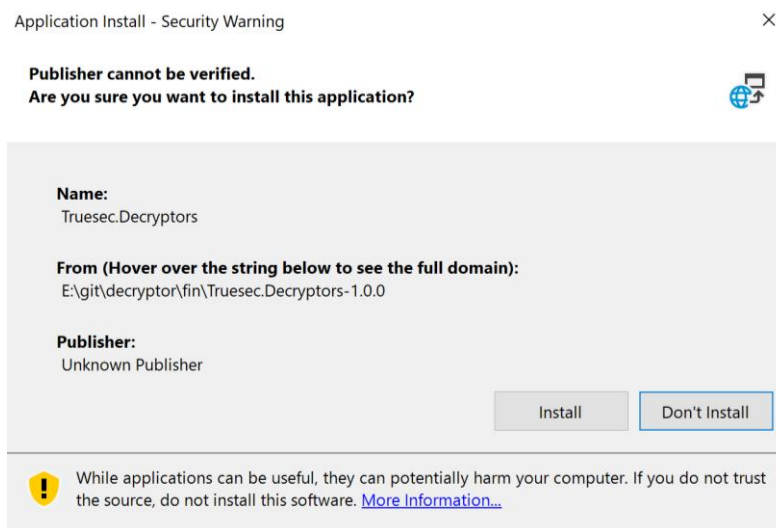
Application Install - Security Warning

×

Publisher cannot be verified.
Are you sure you want to install this application?

Name:
Truesec.Decryptors

From (Hover over the string below to see the full domain):
E:\git\decryptor\fin\Truesec.Decryptors-1.0.0

Publisher:
Unknown Publisher

Install

Don't Install

While applications can be useful, they can potentially harm your computer. If you do not trust the source, do not install this software. More Information...